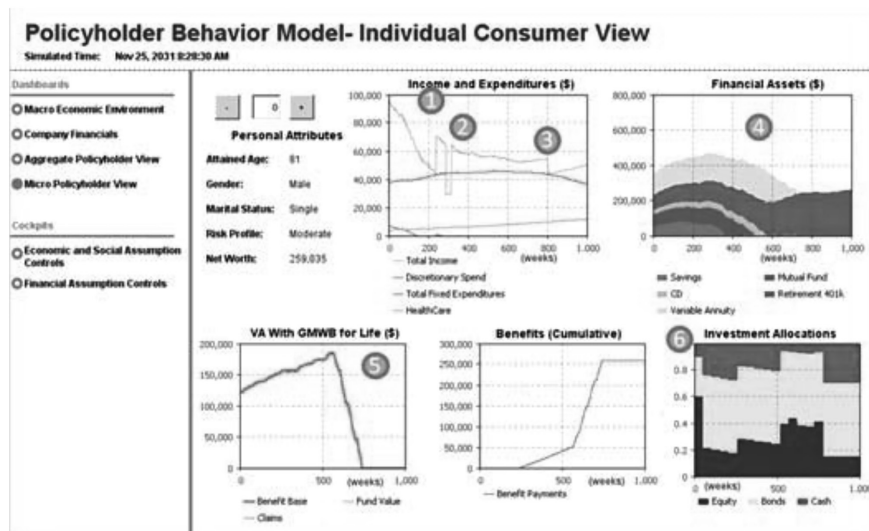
Policyholder Behavior Model- Individual Consumer View

Simulated Time: Nov 25, 2031 8:28:30 AM

Dashboards

Macro Economic Environment

Company Financials

Aggregate Policyholder View

Micro Policyholder View

Cockpits

Economic and Social Assumption Controls

Financial Assumption Controls

- 0 +

Personal Attributes

| | |
|---|---|
| Attained Age: | 81 |
| Gender: | Male |
| Marital Status: | Single |
| Risk Profile: | Moderate |
| Net Worth: | 259,035 |

Income and Expenditures ($)

100,000
80,000
60,000
40,000
20,000
0
0 200 400 600 800 1,000
(weeks)

1 2 3

Total Income
Discretionary Spend
Total Fixed Expenditures
HealthCare

Financial Assets ($)

800,000
600,000
400,000
200,000
0
0 200 400 600 800 1,000
(weeks)

4

Savings
Mutual Fund
CD
Retirement 401k
Variable Annuity

VA With GMWB for Life ($)

200,000
150,000
100,000
50,000
0
0 500 (weeks) 1,000

5

Benefit Base
Fund Value
Claims

Benefits (Cumulative)

300,000
250,000
200,000
150,000
100,000
50,000
0
0 500 (weeks) 1,000

Benefit Payments

Investment Allocations

6

0.8
0.6
0.4
0.2
0
0 (weeks) 500 1,000

Equity
Bonds
Cash